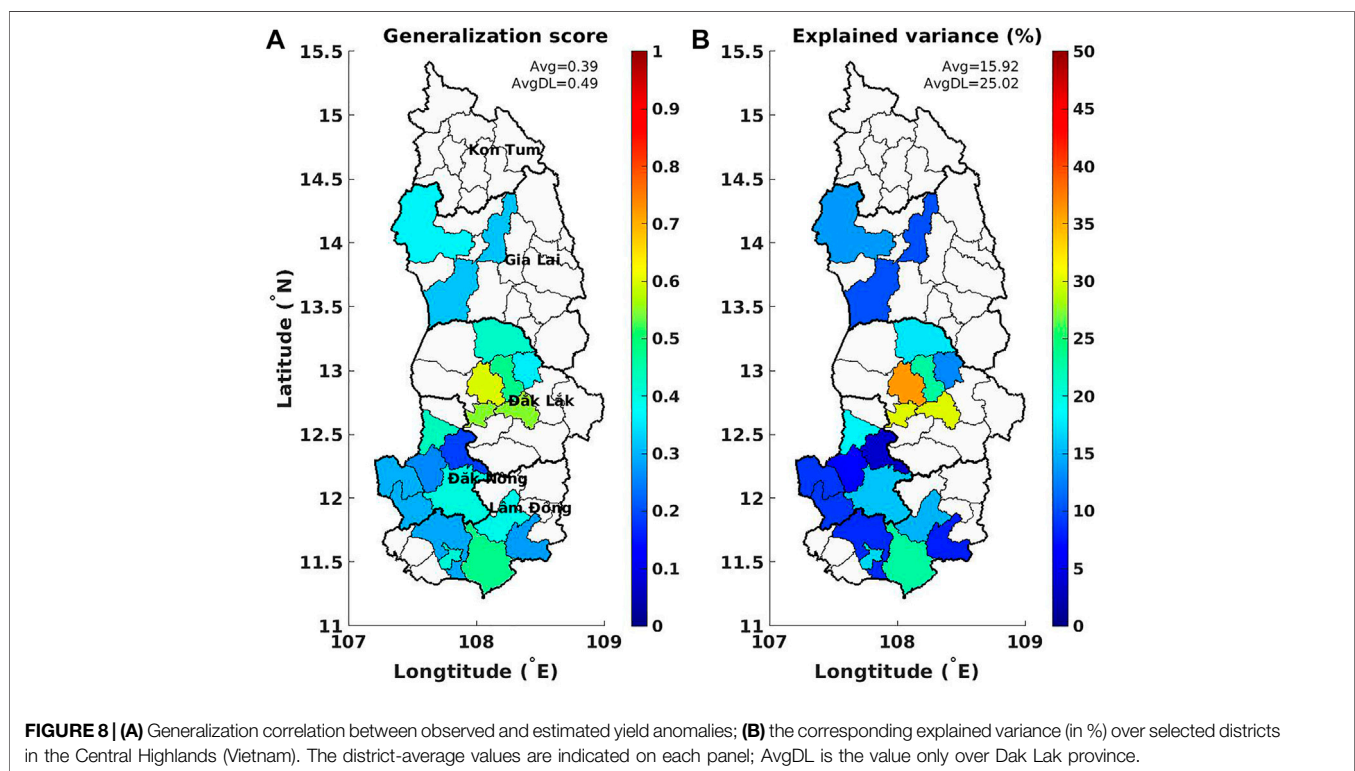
A

Generalization score

Avg=0.39
AvgDL=0.49

15.5
15
14.5
14
13.5
13
12.5
12
11.5
11

Latitude (°N)

Kon Tum
Gia Lai
Đắk Lắk
Đắk Nông
Lâm Đồng

107
108
109

Longtitude (°E)

1
0.9
0.8
0.7
0.6
0.5
0.4
0.3
0.2
0.1
0

B

Explained variance (%)

Avg=15.92
AvgDL=25.02

15.5
15
14.5
14
13.5
13
12.5
12
11.5
11

107
108
109

Longtitude (°E)

50
45
40
35
30
25
20
15
10
5
0

**FIGURE 8 | (A)** Generalization correlation between observed and estimated yield anomalies; **(B)** the corresponding explained variance (in %) over selected districts in the Central Highlands (Vietnam). The district-average values are indicated on each panel; AvgDL is the value only over Dak Lak province.